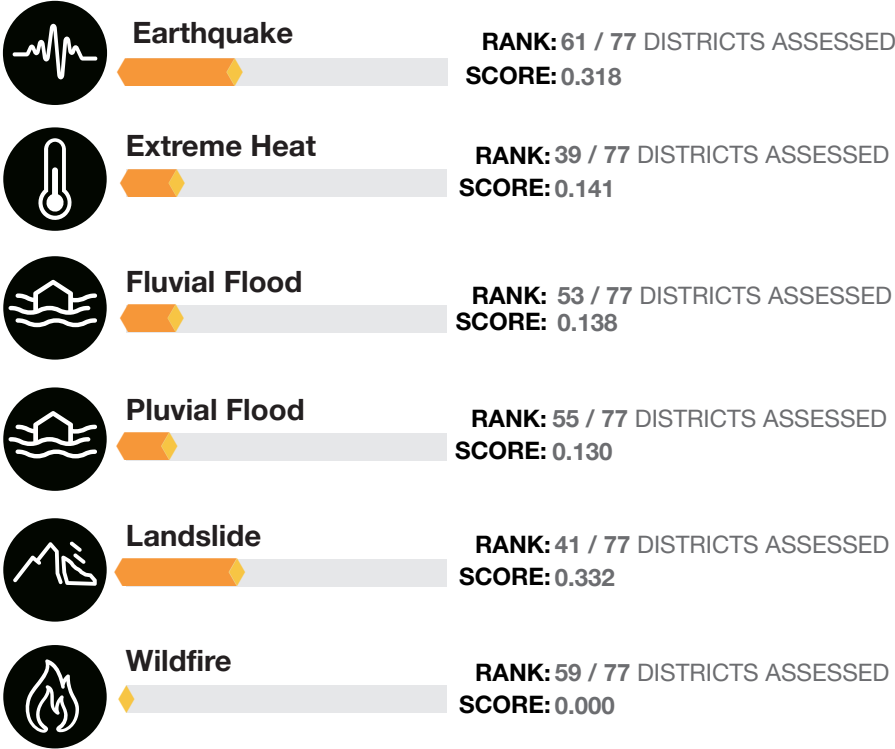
Earthquake
RANK: 61 / 77 DISTRICTS ASSESSED
SCORE: 0.318

Extreme Heat
RANK: 39 / 77 DISTRICTS ASSESSED
SCORE: 0.141

Fluvial Flood
RANK: 53 / 77 DISTRICTS ASSESSED
SCORE: 0.138

Pluvial Flood
RANK: 55 / 77 DISTRICTS ASSESSED
SCORE: 0.130

Landslide
RANK: 41 / 77 DISTRICTS ASSESSED
SCORE: 0.332

Wildfire
RANK: 59 / 77 DISTRICTS ASSESSED
SCORE: 0.000